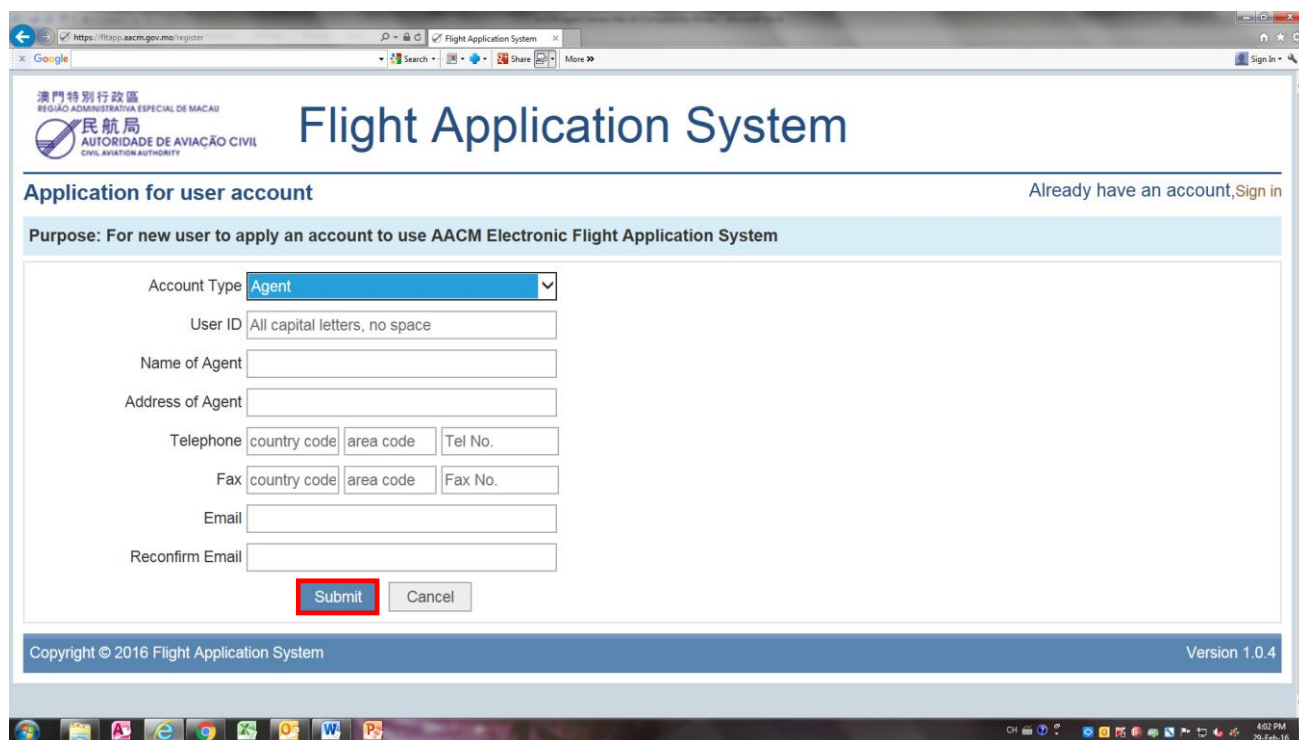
https://fltapp.aacm.gov.mo/register
Flight Application System
Google
Search
Share
More »
Sign In

澳門特別行政區
REGIÃO ADMINISTRATIVA ESPECIAL DE MACAU
民航局
AUTORIDADE DE AVIAÇÃO CIVIL
CIVIL AVIATION AUTHORITY

Flight Application System

Application for user account

Already have an account,Sign in

Purpose: For new user to apply an account to use AACM Electronic Flight Application System

Account Type Agent

User ID All capital letters, no space

Name of Agent

Address of Agent

Telephone country code area code Tel No.

Fax country code area code Fax No.

Email

Reconfirm Email

Submit Cancel

Copyright © 2016 Flight Application System

Version 1.0.4

CH
4:02 PM
29-Feb-16